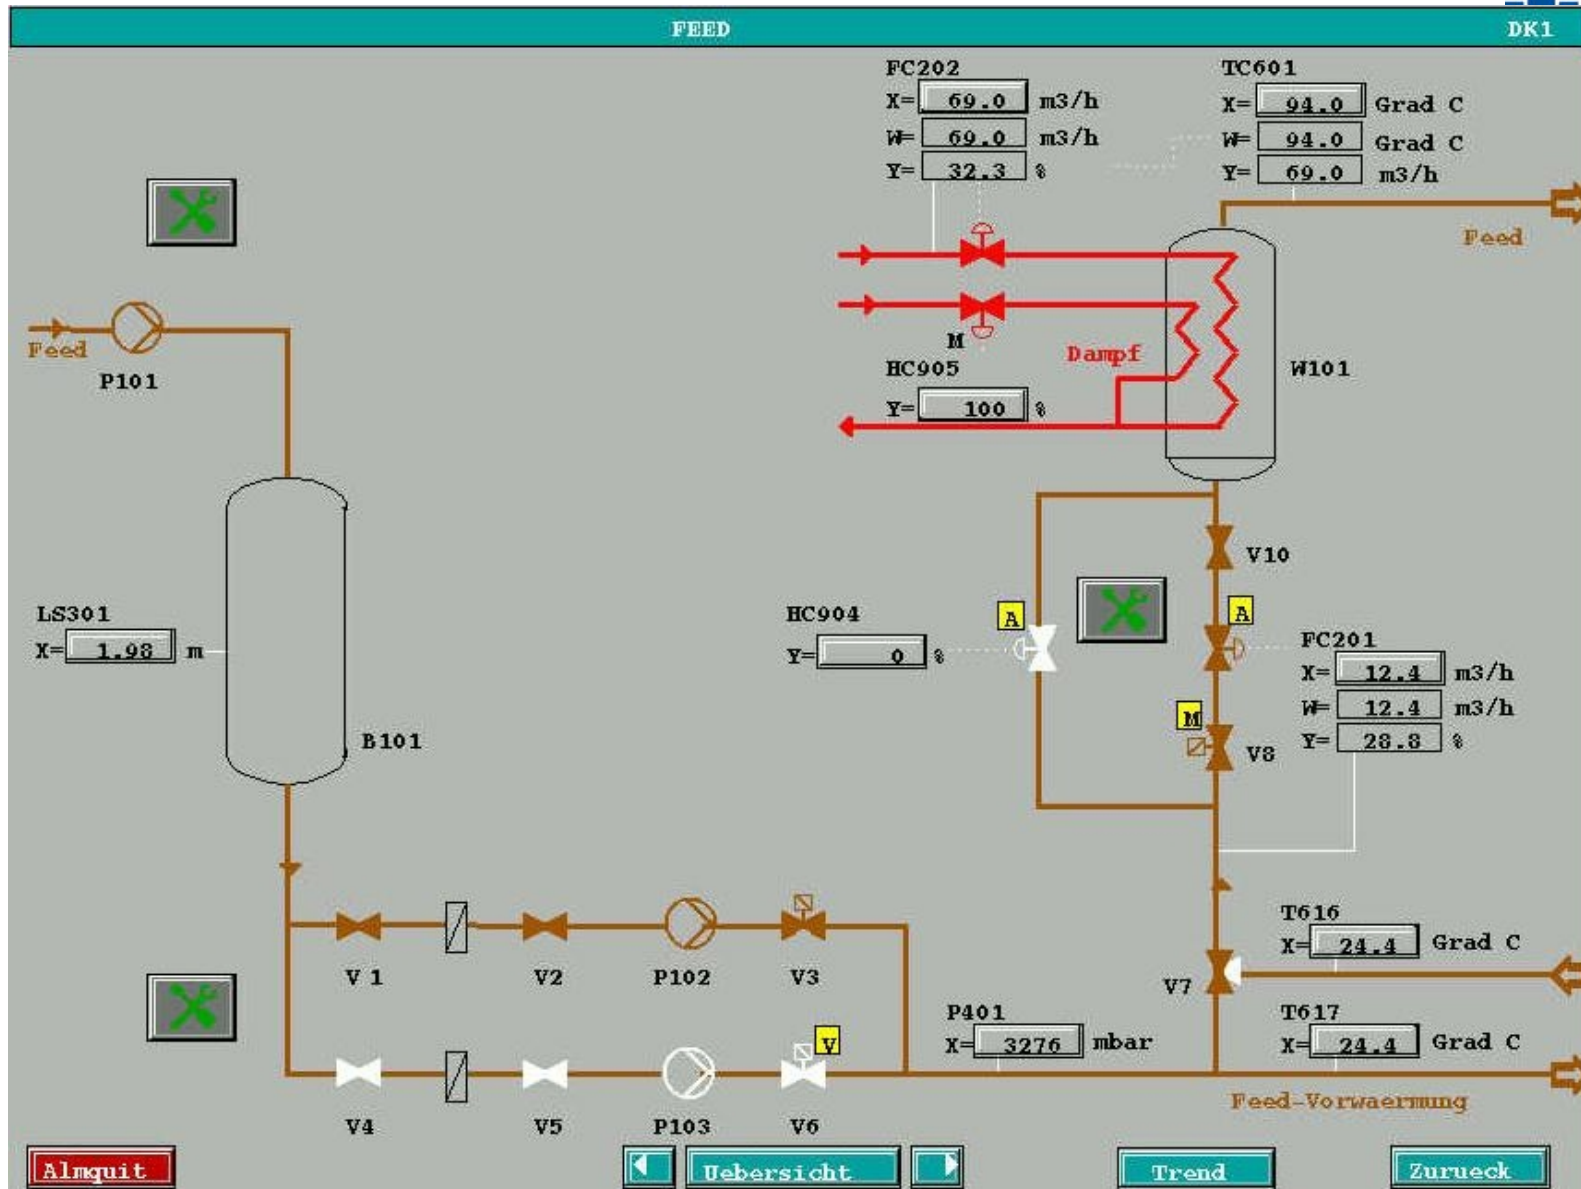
FEED DK1

FC202
X= 69.0 m3/h
W= 69.0 m3/h
Y= 32.3 %

TC601
X= 94.0 Grad C
W= 94.0 Grad C
Y= 69.0 m3/h

Feed

Feed
P101

M
Dampf
HC905
Y= 100 %

W101

V10

LS301
X= 1.98 m

HC904
Y= 0 %

A
A
FC201
X= 12.4 m3/h
W= 12.4 m3/h
Y= 28.8 %

M
V8

B101

T616
X= 24.4 Grad C

V 1
V2
P102
V3
V7

P401
X= 3276 mbar

T617
X= 24.4 Grad C

V
V4
V5
P103
V6

Feed-Vorwaermung

Almquit
Uebersicht
Trend
Zurueck